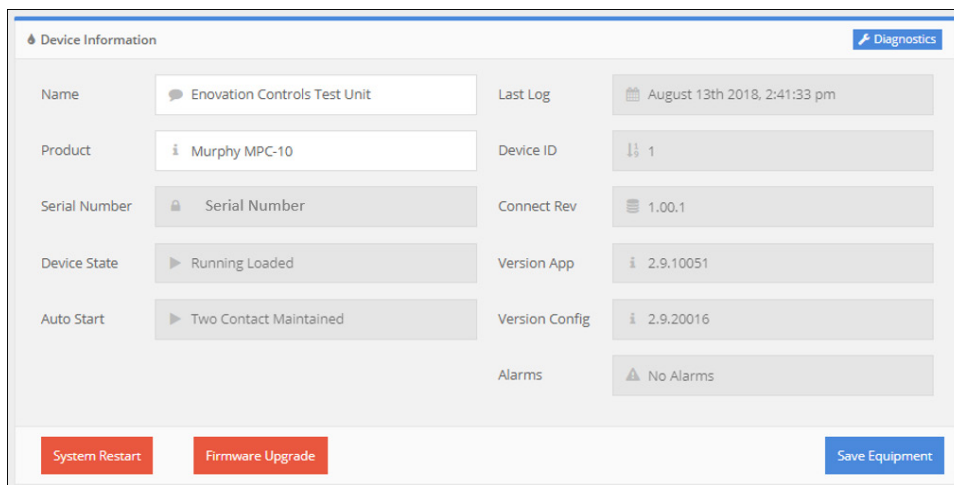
Device Information

Diagnostics

Name
Enovation Controls Test Unit

Product
Murphy MPC-10

Serial Number
Serial Number

Device State
Running Loaded

Auto Start
Two Contact Maintained

Last Log
August 13th 2018, 2:41:33 pm

Device ID
1

Connect Rev
1.00.1

Version App
2.9.10051

Version Config
2.9.20016

Alarms
No Alarms

System Restart

Firmware Upgrade

Save Equipment